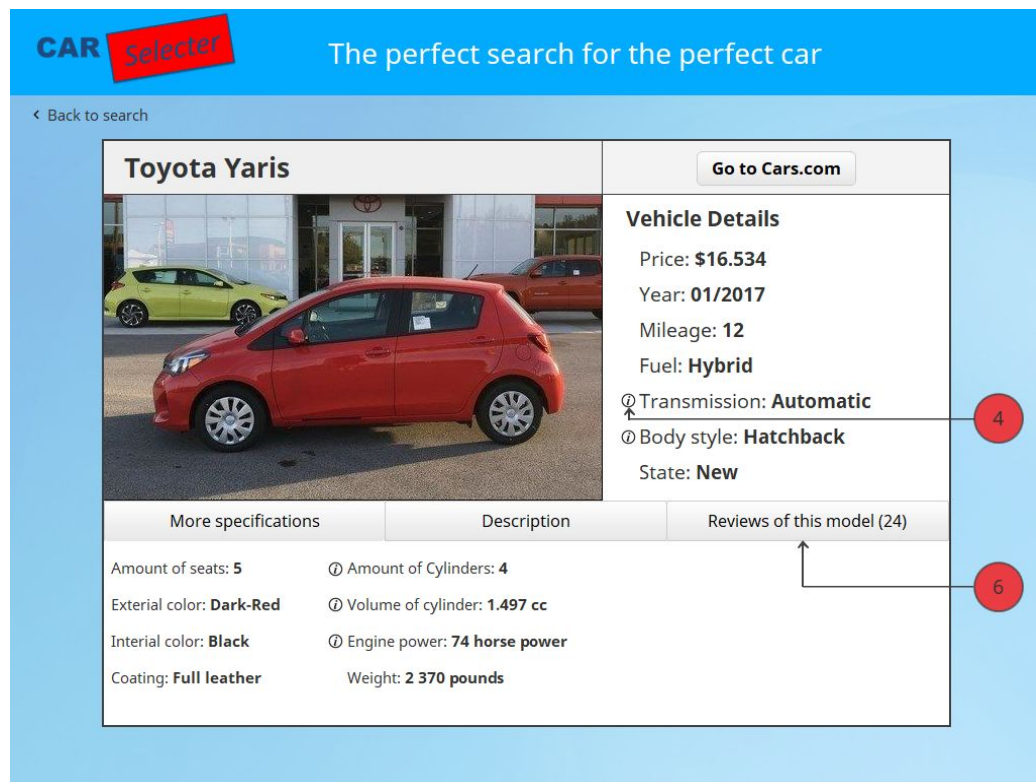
CAR Selecter The perfect search for the perfect car

‹ Back to search

Toyota Yaris

Go to Cars.com

Vehicle Details

Price: **$16.534**

Year: **01/2017**

Mileage: **12**

Fuel: **Hybrid**

ⓘ Transmission: **Automatic**

ⓘ Body style: **Hatchback**

State: **New**

4

More specifications | Description | Reviews of this model (24)

6

Amount of seats: **5**

Exterial color: **Dark-Red**

Interial color: **Black**

Coating: **Full leather**

ⓘ Amount of Cylinders: **4**

ⓘ Volume of cylinder: **1.497 cc**

ⓘ Engine power: **74 horse power**

Weight: **2 370 pounds**